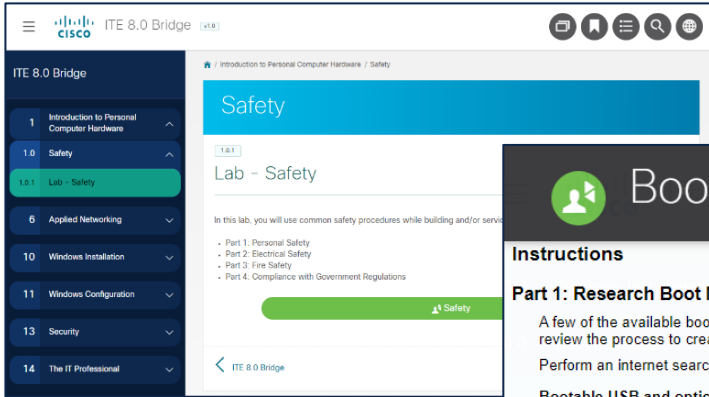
≡ cisco ITE 8.0 Bridge v1.0

ITE 8.0 Bridge

1 Introduction to Personal Computer Hardware
1.0 Safety
1.0.1 Lab - Safety
6 Applied Networking
10 Windows Installation
11 Windows Configuration
13 Security
14 The IT Professional

/ Introduction to Personal Computer Hardware / Safety

Safety

1.0.1
Lab - Safety

In this lab, you will use common safety procedures while building and/or servi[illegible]

- Part 1: Personal Safety
- Part 2: Electrical Safety
- Part 3: Fire Safety
- Part 4: Compliance with Government Regulations

Safety

ITE 8.0 Bridge

Boo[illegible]

Instructions

Part 1: Research Boot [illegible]

A few of the available boo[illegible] review the process to cre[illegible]

Perform an internet searc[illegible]

Bootable USB and opti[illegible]